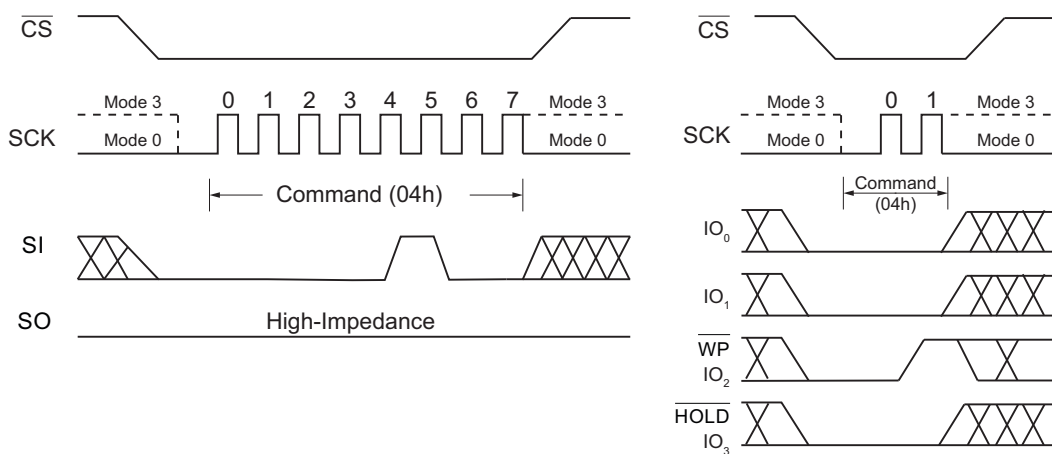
$\overline{CS}$

Mode 3
Mode 0
SCK
0 1 2 3 4 5 6 7
Mode 3
Mode 0

Command (04h)

SI

SO
High-Impedance

$\overline{CS}$

Mode 3
Mode 0
SCK
0 1
Mode 3
Mode 0

Command (04h)

$IO_0$

$IO_1$

$\overline{WP}$
$IO_2$

$\overline{HOLD}$
$IO_3$